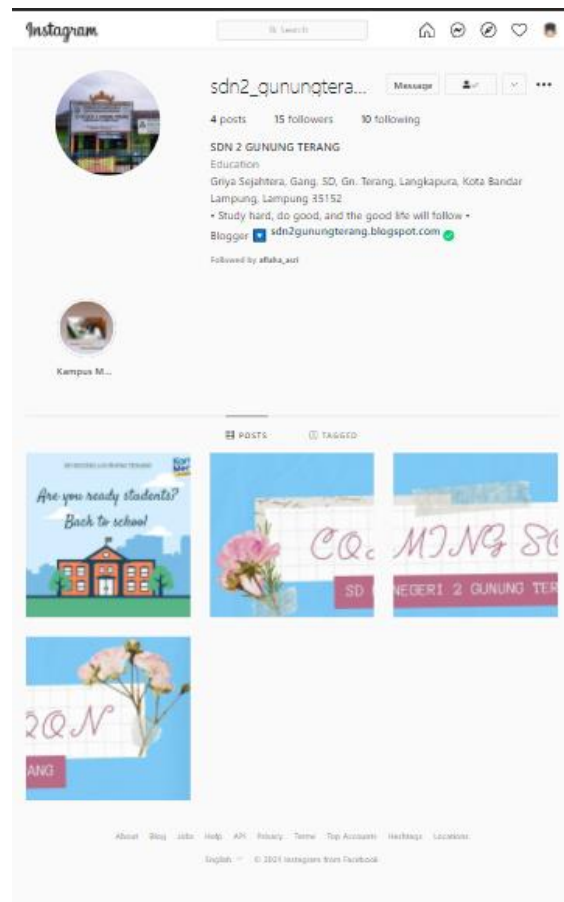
Instagram

Search

sdn2_gunungtera...

Message

•••

4 posts 15 followers 10 following

SDN 2 GUNUNG TERANG

Education

Griya Sejahtera, Gang. SD, Gn. Terang, Langkapura, Kota Bandar Lampung, Lampung 35152

• Study hard, do good, and the good life will follow •

Blogger sdn2gunungterang.blogspot.com

Followed by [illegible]

Kampus M...

POSTS TAGGED

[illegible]

Are you ready students? Back to school!

CO MING SO

SD NEGERI 2 GUNUNG TER

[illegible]ON

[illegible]ANG

About Blog Jobs Help API Privacy Terms Top Accounts Hashtags Locations

English © 2021 Instagram from Facebook